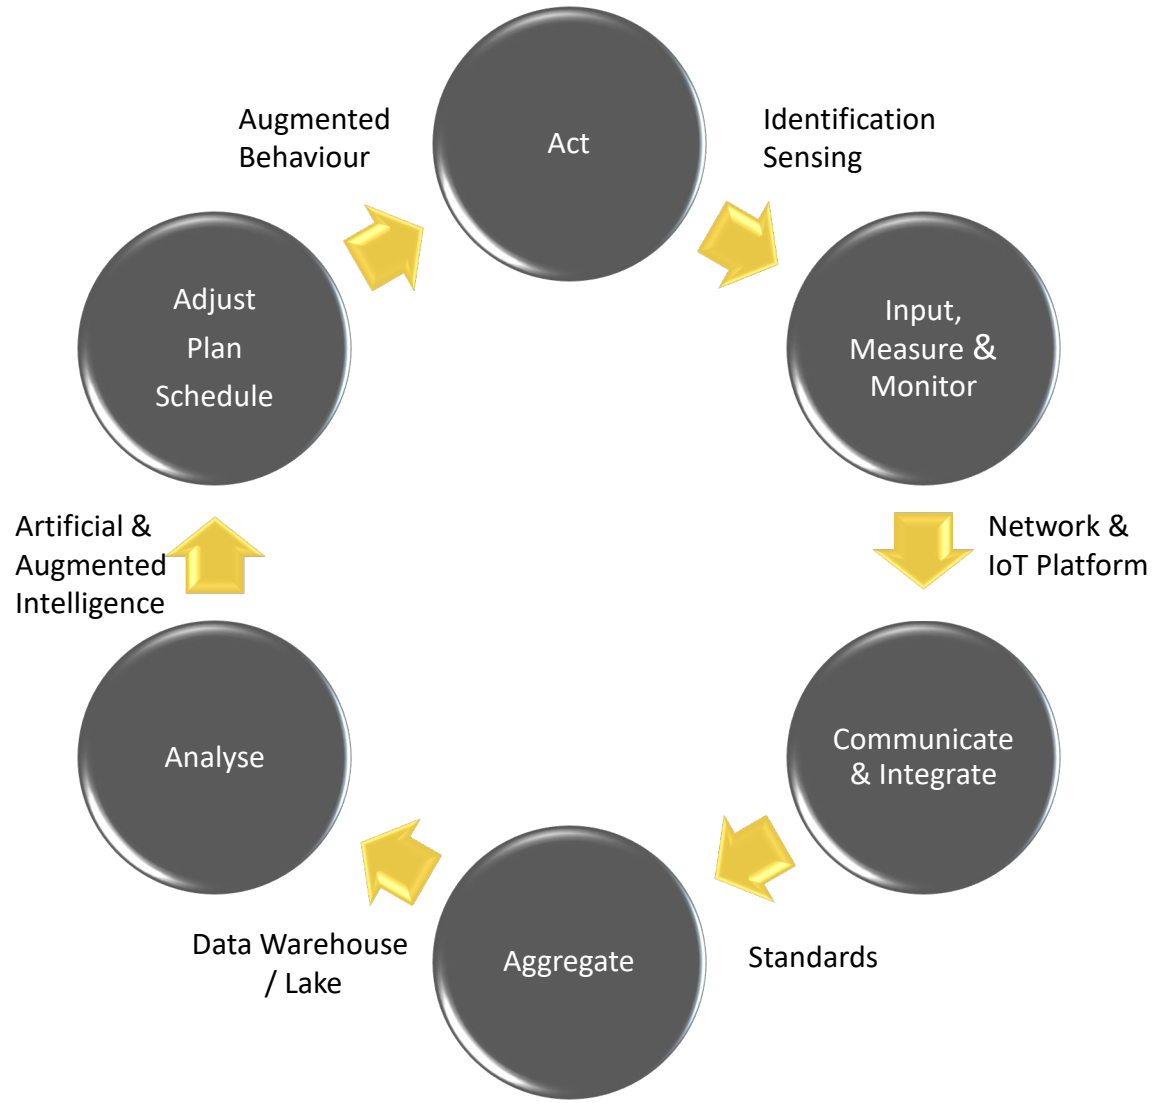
Augmented Behaviour

Act

Identification Sensing

Adjust
Plan
Schedule

Input, Measure & Monitor

Artificial & Augmented Intelligence

Network & IoT Platform

Analyse

Communicate & Integrate

Data Warehouse / Lake

Aggregate

Standards